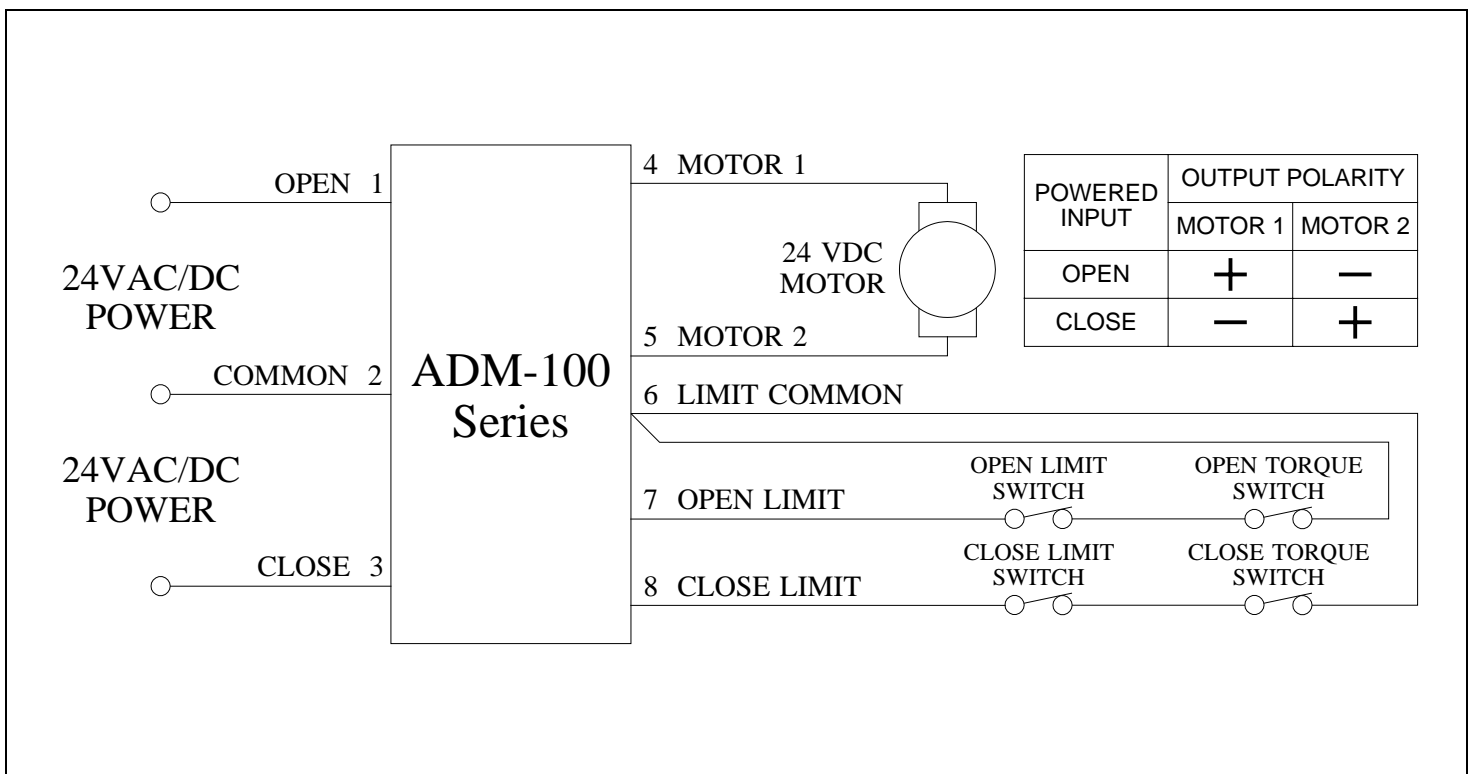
OPEN 1

24VAC/DC
POWER

COMMON 2

24VAC/DC
POWER

CLOSE 3

ADM-100
Series

4 MOTOR 1

24 VDC
MOTOR

5 MOTOR 2

6 LIMIT COMMON

7 OPEN LIMIT

8 CLOSE LIMIT

OPEN LIMIT
SWITCH

OPEN TORQUE
SWITCH

CLOSE LIMIT
SWITCH

CLOSE TORQUE
SWITCH

| POWERED INPUT | OUTPUT POLARITY | |
|---|---|---|
| | MOTOR 1 | MOTOR 2 |
| OPEN | + | − |
| CLOSE | − | + |